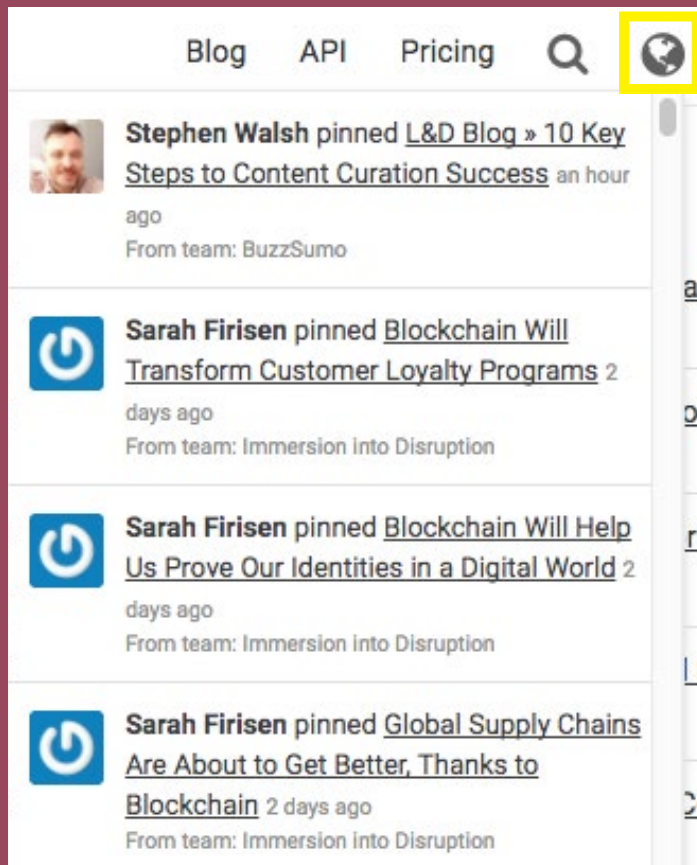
Blog API Pricing

Stephen Walsh pinned L&D Blog » 10 Key Steps to Content Curation Success an hour ago
From team: BuzzSumo

Sarah Firisen pinned Blockchain Will Transform Customer Loyalty Programs 2 days ago
From team: Immersion into Disruption

Sarah Firisen pinned Blockchain Will Help Us Prove Our Identities in a Digital World 2 days ago
From team: Immersion into Disruption

Sarah Firisen pinned Global Supply Chains Are About to Get Better, Thanks to Blockchain 2 days ago
From team: Immersion into Disruption